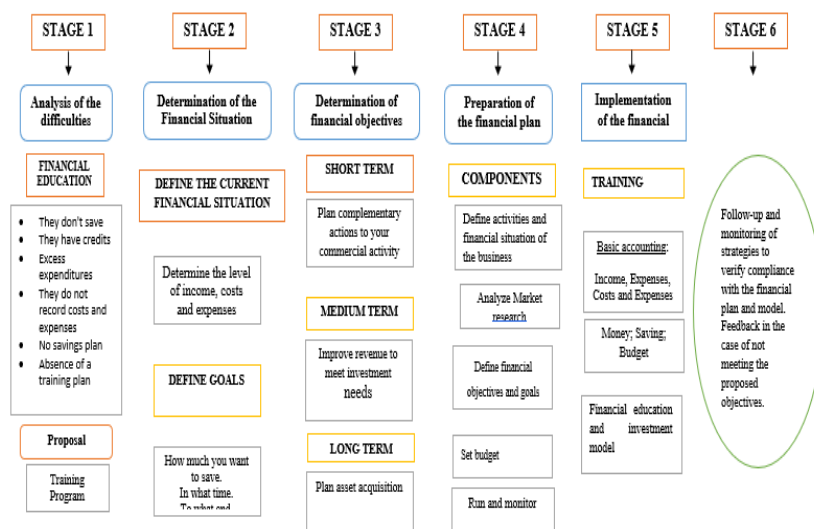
STAGE 1

Analysis of the difficulties

FINANCIAL EDUCATION

- They don't save
- They have credits
- Excess expenditures
- They do not record costs and expenses
- No savings plan
- Absence of a training plan

Proposal

Training Program

STAGE 2

Determination of the Financial Situation

DEFINE THE CURRENT FINANCIAL SITUATION

Determine the level of income, costs and expenses

DEFINE GOALS

How much you want to save.
In what time.
To what end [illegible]

STAGE 3

Determination of financial objectives

SHORT TERM

Plan complementary actions to your commercial activity

MEDIUM TERM

Improve revenue to meet investment needs

LONG TERM

Plan asset acquisition

STAGE 4

Preparation of the financial plan

COMPONENTS

Define activities and financial situation of the business

Analyze Market research

Define financial objectives and goals

Set budget

Run and monitor

STAGE 5

Implementation of the financial

TRAINING

Basic accounting:

Income, Expenses, Costs and Expenses

Money; Saving; Budget

Financial education and investment model

STAGE 6

Follow-up and monitoring of strategies to verify compliance with the financial plan and model. Feedback in the case of not meeting the proposed objectives.